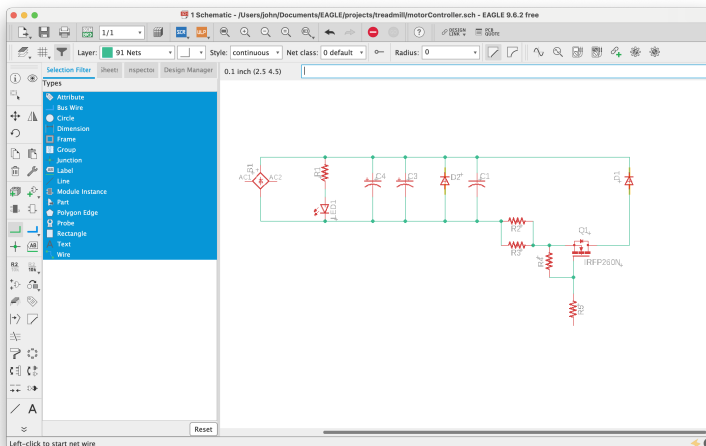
1 Schematic - /Users/john/Documents/EAGLE/projects/treadmill/motorController.sch - EAGLE 9.6.2 free

1/1

Layer: 91 Nets Style: continuous Net class: 0 default Radius: 0

Selection Filter | sheets | nspector | Design Manager

0.1 inch (2.5 4.5)

Types
Attribute
Bus Wire
Circle
Dimension
Frame
Group
Junction
Label
Line
Module Instance
Part
Polygon Edge
Probe
Rectangle
Text
Wire

Reset

B1
AC1
AC2
R1
LED1
C4
C3
D2
C1
D1
R2
R3
R4
Q1
IRFP260N
R5

Left-click to start net wire